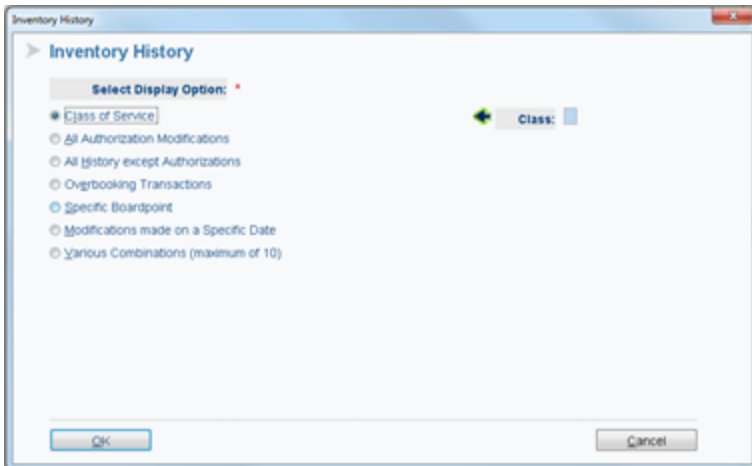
Inventory History

Inventory History

Select Display Option: *

Class of Service

All Authorization Modifications

All History except Authorizations

Overbooking Transactions

Specific Boardpoint

Modifications made on a Specific Date

Various Combinations (maximum of 10)

Class:

OK

Cancel